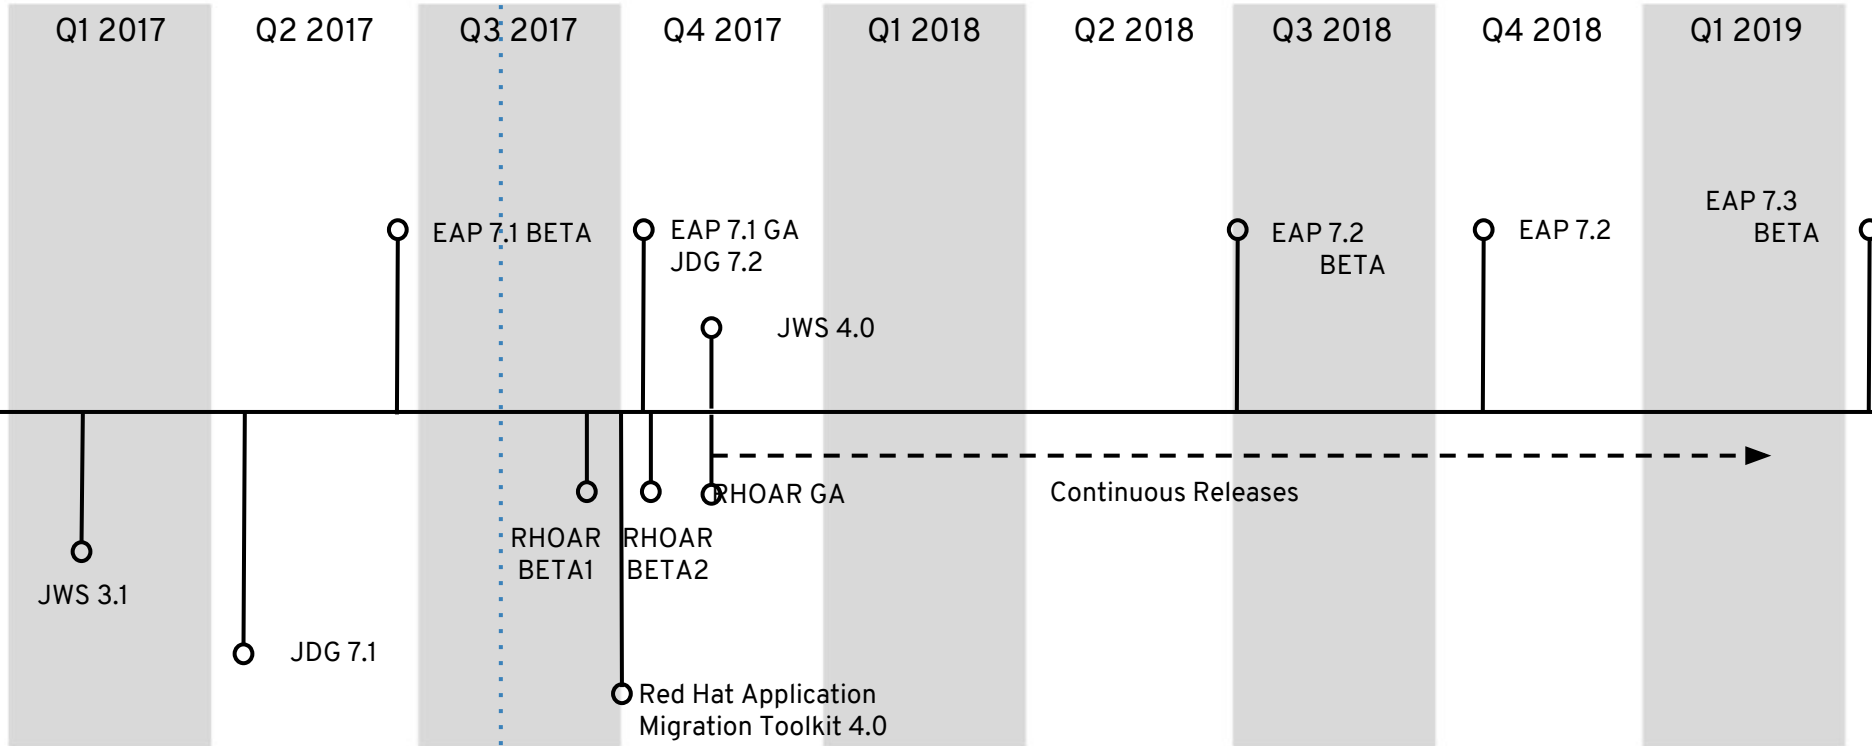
Q1 2017 Q2 2017 Q3 2017 Q4 2017 Q1 2018 Q2 2018 Q3 2018 Q4 2018 Q1 2019

EAP 7.1 BETA

EAP 7.1 GA
JDG 7.2

JWS 4.0

EAP 7.2
BETA

EAP 7.2

EAP 7.3
BETA

RHOAR GA

Continuous Releases

RHOAR
BETA1

RHOAR
BETA2

JWS 3.1

JDG 7.1

Red Hat Application
Migration Toolkit 4.0